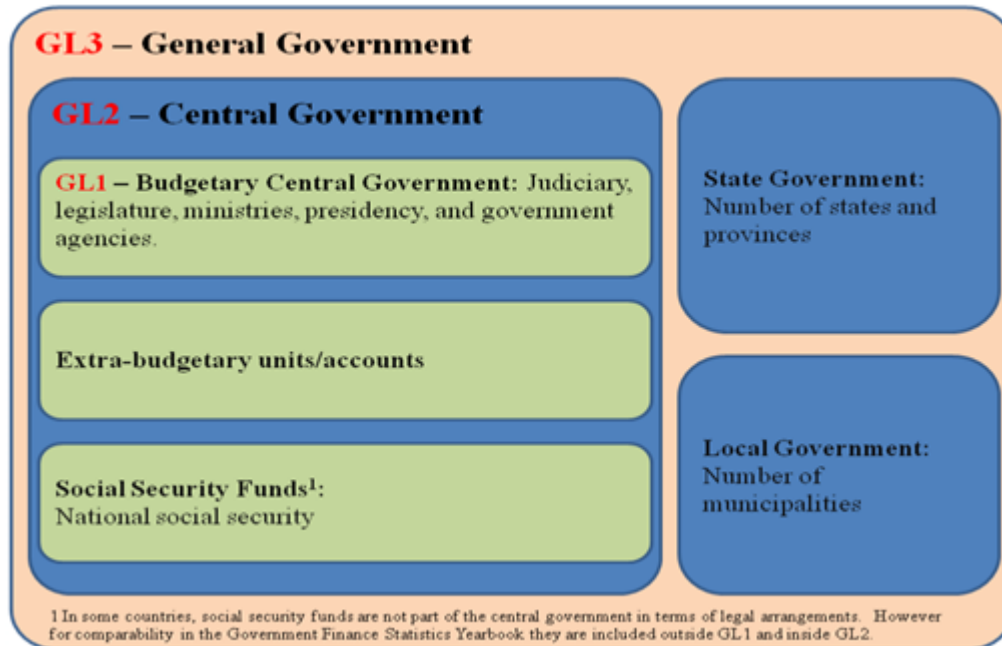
GL3 – General Government

GL2 – Central Government

GL1 – Budgetary Central Government: Judiciary, legislature, ministries, presidency, and government agencies.

Extra-budgetary units/accounts

Social Security Funds$^1$: National social security

State Government: Number of states and provinces

Local Government: Number of municipalities

1 In some countries, social security funds are not part of the central government in terms of legal arrangements. However for comparability in the Government Finance Statistics Yearbook they are included outside GL1 and inside GL2.